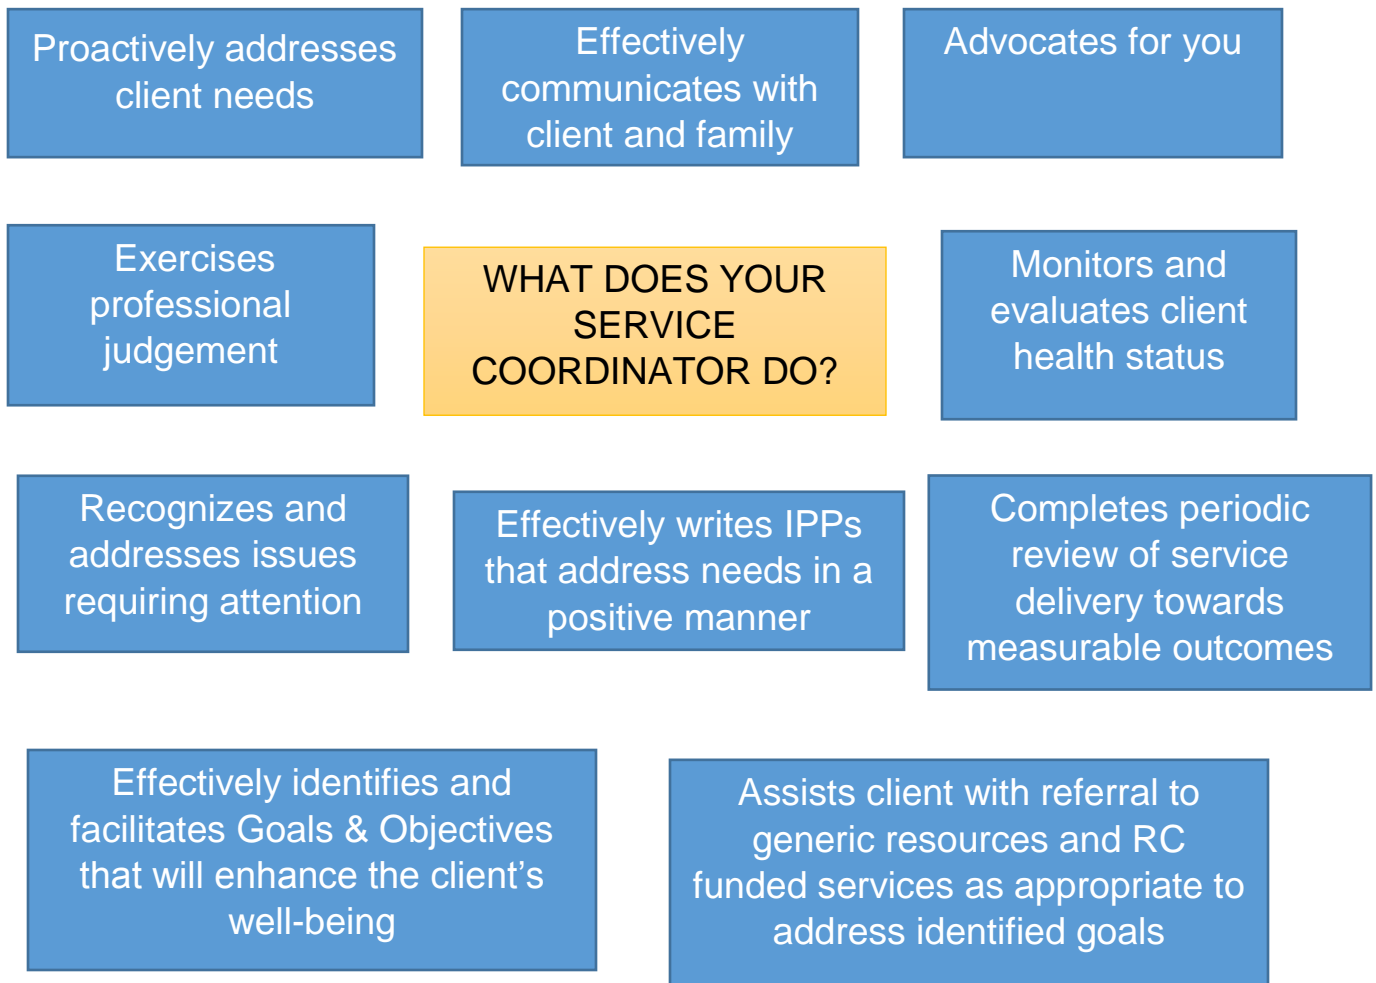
Proactively addresses client needs

Effectively communicates with client and family

Advocates for you

Exercises professional judgement

WHAT DOES YOUR SERVICE COORDINATOR DO?

Monitors and evaluates client health status

Recognizes and addresses issues requiring attention

Effectively writes IPPs that address needs in a positive manner

Completes periodic review of service delivery towards measurable outcomes

Effectively identifies and facilitates Goals & Objectives that will enhance the client’s well-being

Assists client with referral to generic resources and RC funded services as appropriate to address identified goals